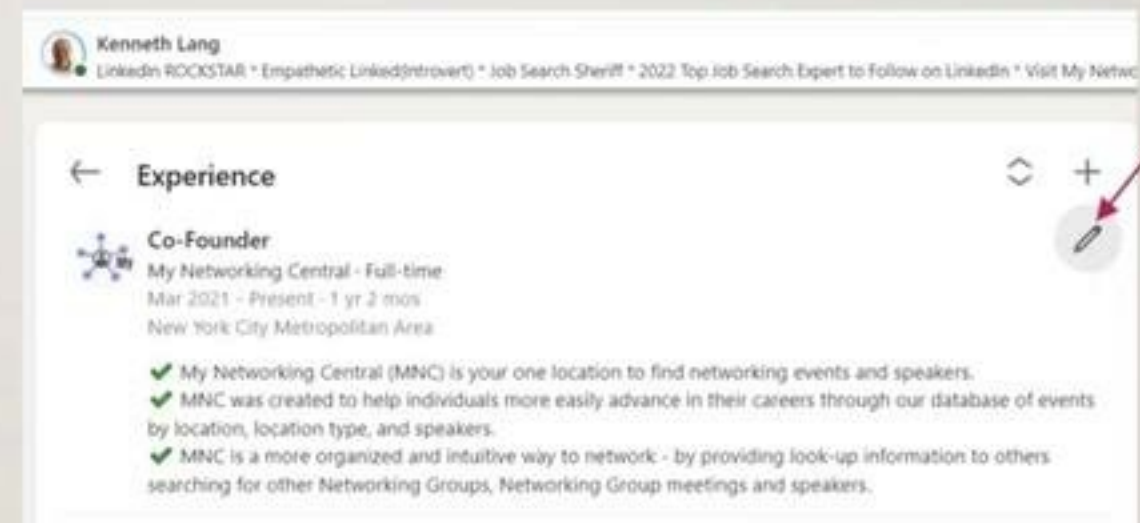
Kenneth Lang
LinkedIn ROCKSTAR * Empathetic Linked(Introvert) * Job Search Sheriff * 2022 Top Job Search Expert to Follow on LinkedIn * Visit My Netwo

Experience

Co-Founder
My Networking Central · Full-time
Mar 2021 - Present · 1 yr 2 mos
New York City Metropolitan Area

✔ My Networking Central (MNC) is your one location to find networking events and speakers.
✔ MNC was created to help individuals more easily advance in their careers through our database of events by location, location type, and speakers.
✔ MNC is a more organized and intuitive way to network - by providing look-up information to others searching for other Networking Groups, Networking Group meetings and speakers.